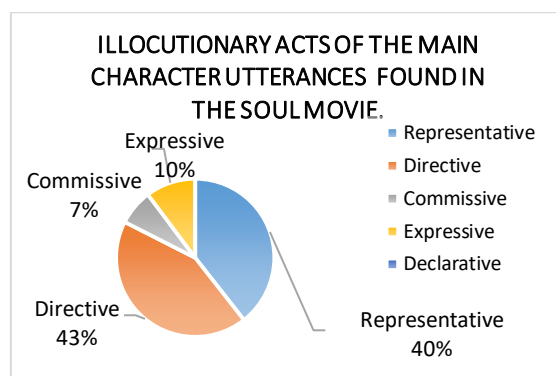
ILLOCUTIONARY ACTS OF THE MAIN CHARACTER UTTERANCES FOUND IN THE SOUL MOVIE.

Expressive
10%

Commissive
7%

Directive
43%

Representative
40%

Representative
Directive
Commissive
Expressive
Declarative